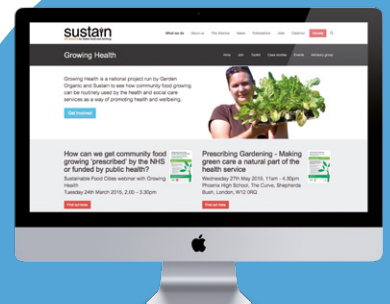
sustain

What we do About us The Alliance News Publications Jobs Contact us Donate

Growing Health

How Join Toolkit Case studies Events Advisory group

Growing Health is a national project run by Garden Organic and Sustain to see how community food growing can be routinely used by the health and social care services as a way of promoting health and wellbeing.

Get involved

How can we get community food growing 'prescribed' by the NHS or funded by public health?

Sustainable Food Cities webinar with Growing Health
Tuesday 24th March 2015, 2.00 - 3.30pm

Find out more

Prescribing Gardening - Making green care a natural part of the health service

Wednesday 27th May 2015, 11am - 4.30pm
Phoenix High School, The Curve, Shepherds Bush, London, W12 0RQ

Find out more